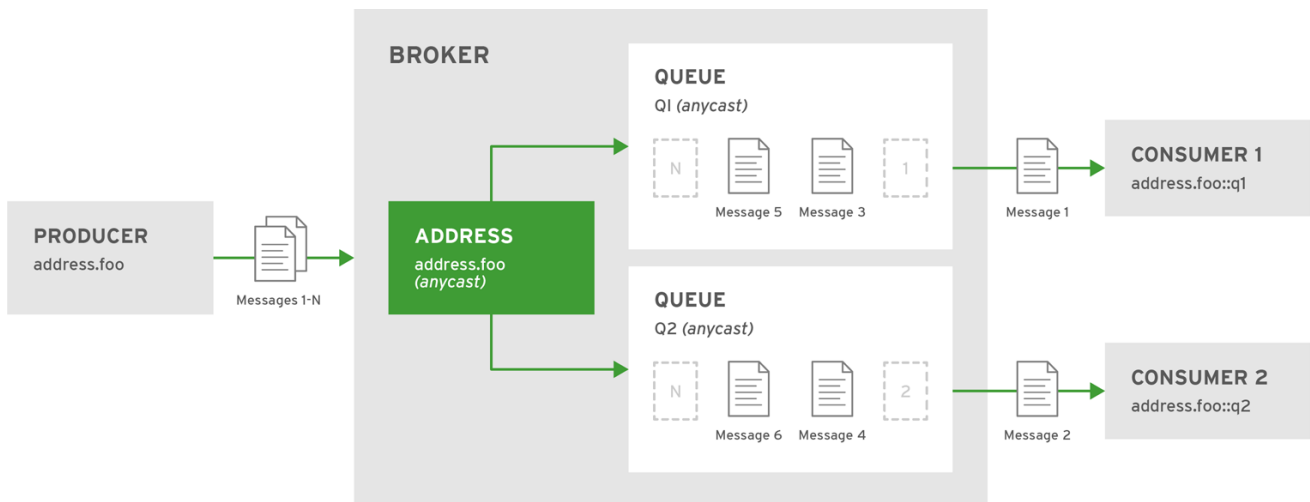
BROKER

PRODUCER
address.foo

Messages 1-N

ADDRESS
address.foo
(anycast)

QUEUE
Q1 (anycast)

N

Message 5

Message 3

1

QUEUE
Q2 (anycast)

N

Message 6

Message 4

2

Message 1

Message 2

CONSUMER 1
address.foo::q1

CONSUMER 2
address.foo::q2